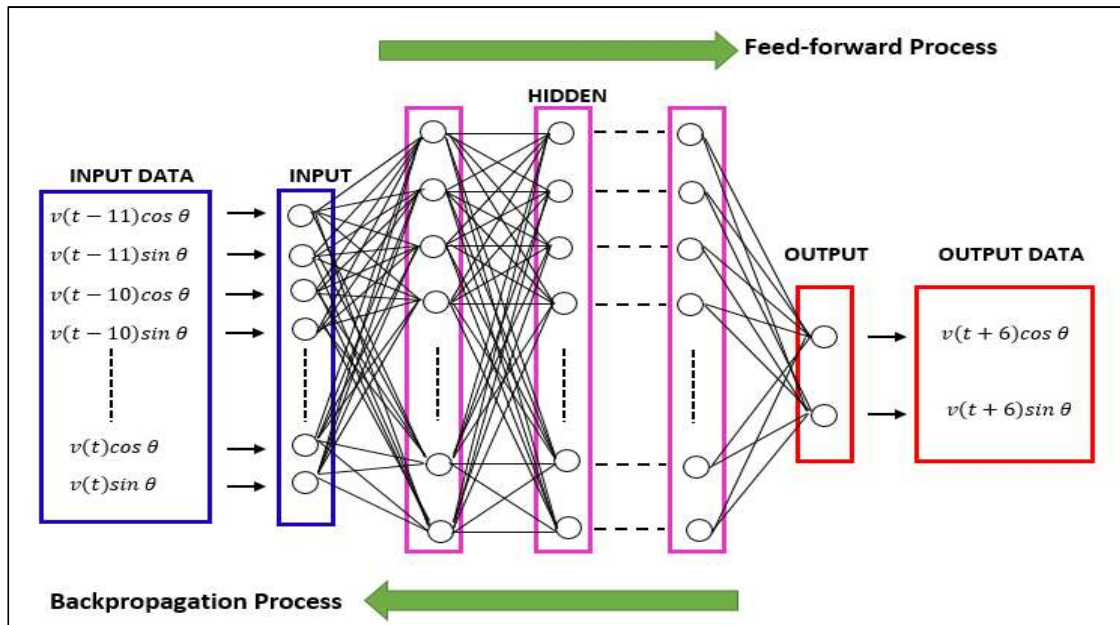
Feed-forward Process

HIDDEN

INPUT DATA

INPUT

$v(t-11)cos\,\theta$

$v(t-11)sin\,\theta$

$v(t-10)cos\,\theta$

$v(t-10)sin\,\theta$

$v(t)cos\,\theta$

$v(t)sin\,\theta$

OUTPUT

OUTPUT DATA

$v(t+6)cos\,\theta$

$v(t+6)sin\,\theta$

Backpropagation Process